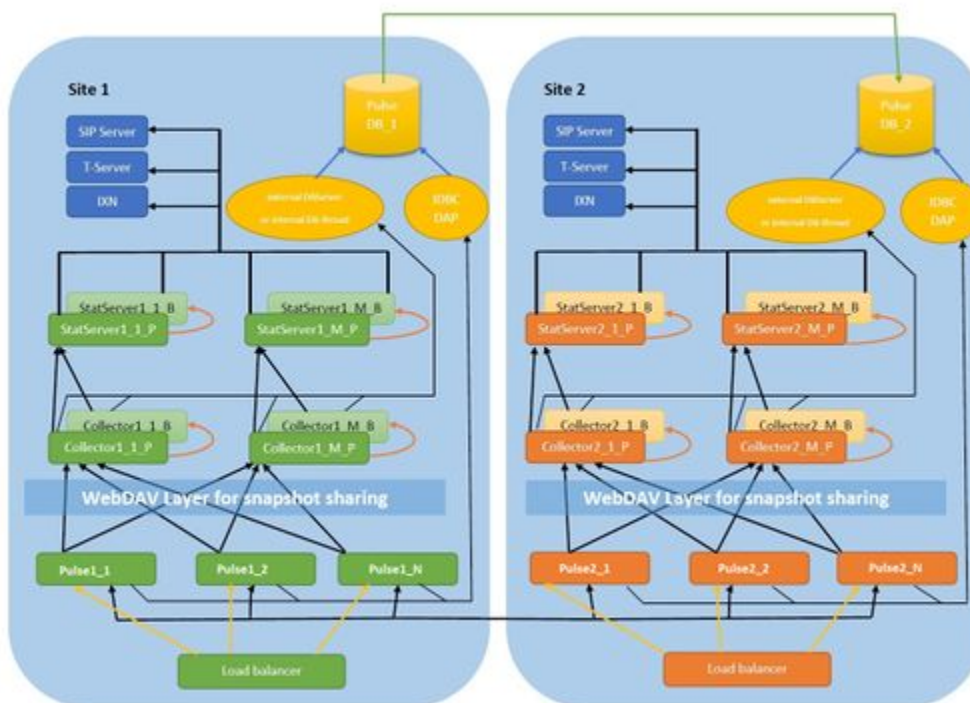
Site 1

Pulse DB_1

SIP Server

T-Server

IXN

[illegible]

JDBC DAP

StatServer1_1_B

StatServer1_1_P

StatServer1_M_B

StatServer1_M_P

Collector1_1_B

Collector1_1_P

Collector1_M_B

Collector1_M_P

WebDAV Layer for snapshot sharing

Pulse1_1

Pulse1_2

Pulse1_N

Load balancer

Site 2

Pulse DB_2

SIP Server

T-Server

IXN

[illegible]

JDBC DAP

StatServer2_1_B

StatServer2_1_P

StatServer2_M_B

StatServer2_M_P

Collector2_1_B

Collector2_1_P

Collector2_M_B

Collector2_M_P

WebDAV Layer for snapshot sharing

Pulse2_1

Pulse2_2

Pulse2_N

Load balancer